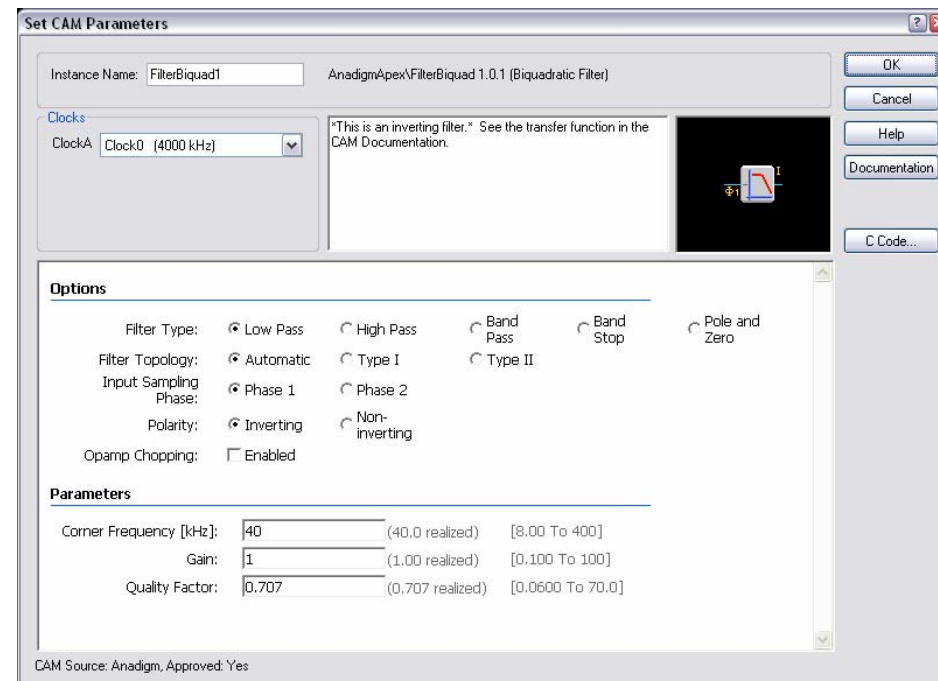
Set CAM Parameters

?

Instance Name: FilterBiquad1

AnadigmApex\FilterBiquad 1.0.1 (Biquadratic Filter)

OK

Cancel

Help

Documentation

C Code...

Clocks

ClockA Clock0 (4000 kHz)

*This is an inverting filter.* See the transfer function in the CAM Documentation.

$\Phi_1$

I

Options

Filter Type: Low Pass High Pass Band Pass Band Stop Pole and Zero

Filter Topology: Automatic Type I Type II

Input Sampling Phase: Phase 1 Phase 2

Polarity: Inverting Non-inverting

Opamp Chopping: Enabled

Parameters

| | | | |
|---|---|---|---|
| Corner Frequency [kHz]: | 40 | (40.0 realized) | [8.00 To 400] |
| Gain: | 1 | (1.00 realized) | [0.100 To 100] |
| Quality Factor: | 0.707 | (0.707 realized) | [0.0600 To 70.0] |

CAM Source: Anadigm, Approved: Yes